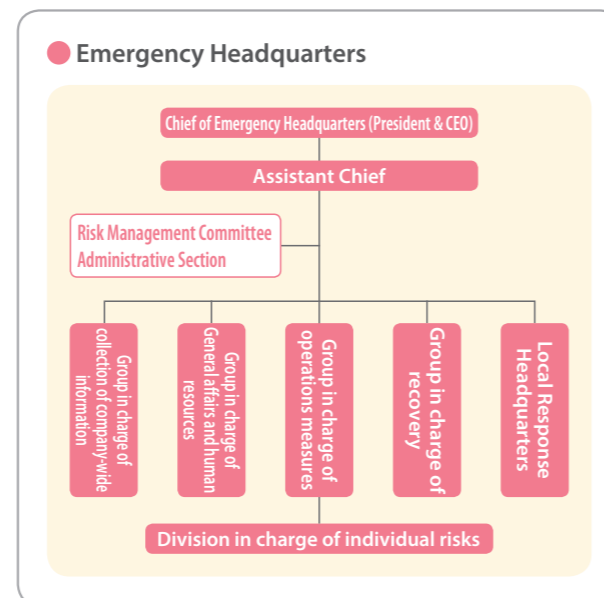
Emergency Headquarters

Chief of Emergency Headquarters (President & CEO)

Assistant Chief

Risk Management Committee Administrative Section

Group in charge of collection of company-wide information

Group in charge of General affairs and human resources

Group in charge of operations measures

Group in charge of recovery

Local Response Headquarters

Division in charge of individual risks